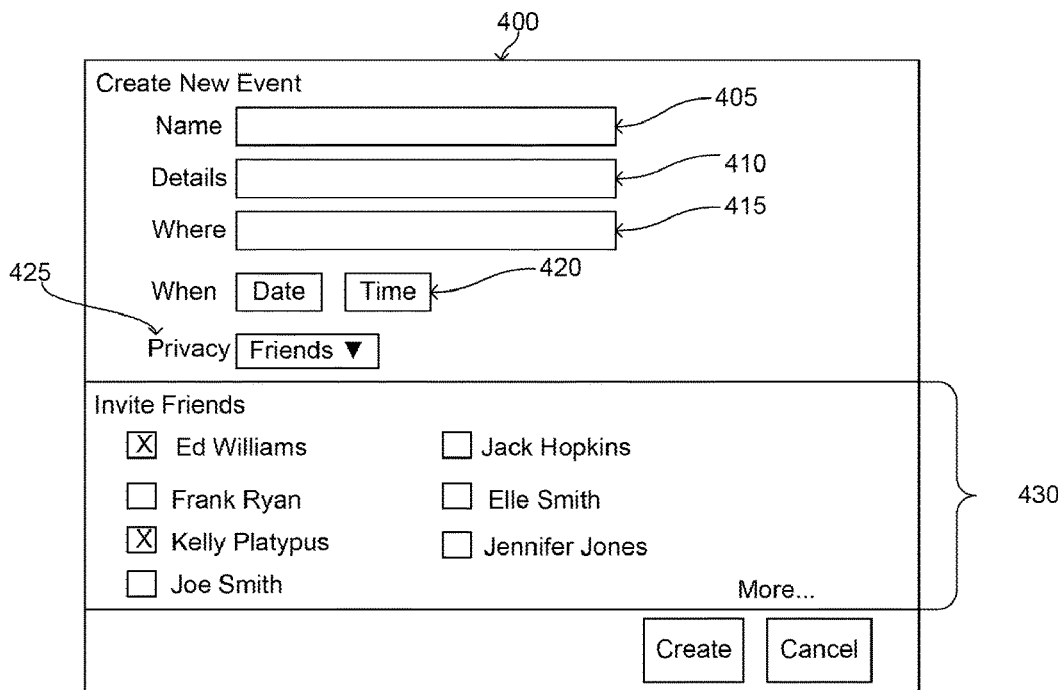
400

Create New Event

Name 405

Details 410

Where 415

When Date Time 420

425

Privacy Friends ▼

Invite Friends

X Ed Williams
Jack Hopkins
Frank Ryan
Elle Smith
X Kelly Platypus
Jennifer Jones
Joe Smith
More...

430

Create Cancel